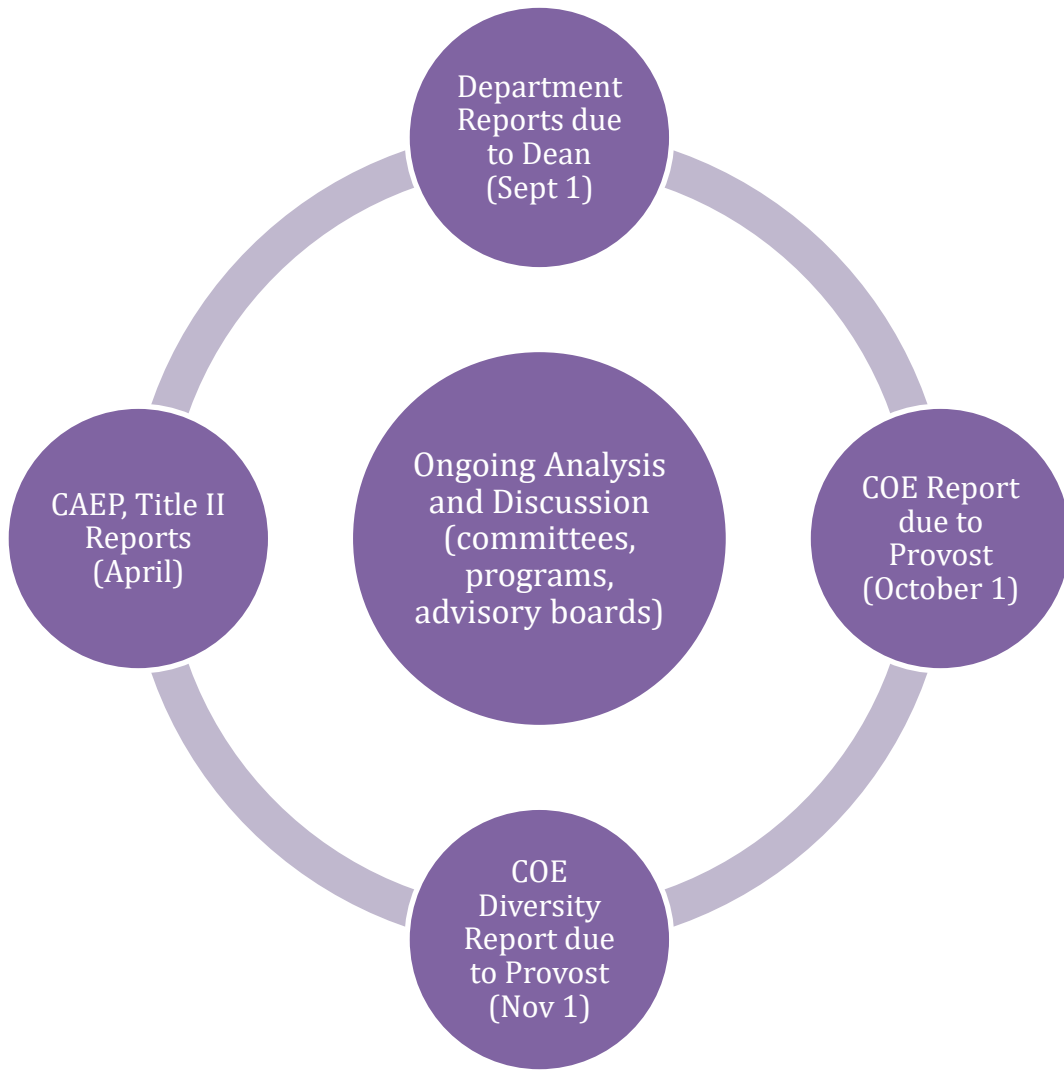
Department Reports due to Dean (Sept 1)

COE Report due to Provost (October 1)

COE Diversity Report due to Provost (Nov 1)

CAEP, Title II Reports (April)

Ongoing Analysis and Discussion (committees, programs, advisory boards)